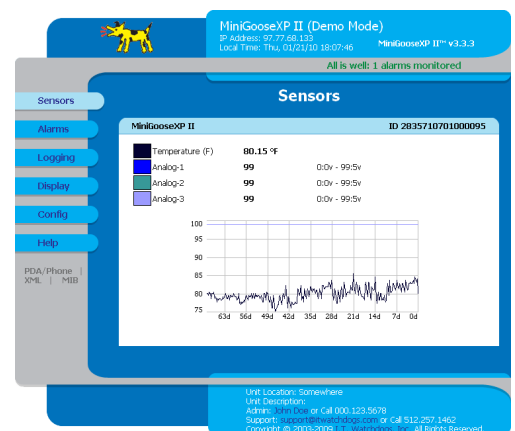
MiniGooseXP II (Demo Mode)
IP Address: 97.77.68.133
Local Time: Thu, 01/21/10 18:07:46
MiniGooseXP II™ v3.3.3

All is well: 1 alarms monitored

Sensors
Alarms
Logging
Display
Config
Help

PDA/Phone |
XML | MIB

Sensors

MiniGooseXP II
ID 2835710701000095

| | | |
|---|---|---|
| Temperature (F) | 80.15 °F | |
| Analog-1 | 99 | 0:0v - 99:5v |
| Analog-2 | 99 | 0:0v - 99:5v |
| Analog-3 | 99 | 0:0v - 99:5v |

100
95
90
85
80
75
63d 56d 49d 42d 35d 28d 21d 14d 7d 0d

Unit Location: Somewhere
Unit Description:
Admin: John Doe or Call 000.123.5678
Support: support@itwatchdogs.com or Call 512.257.1462
Copyright © 2003-2009 I.T. Watchdogs, Inc. All Rights Reserved.